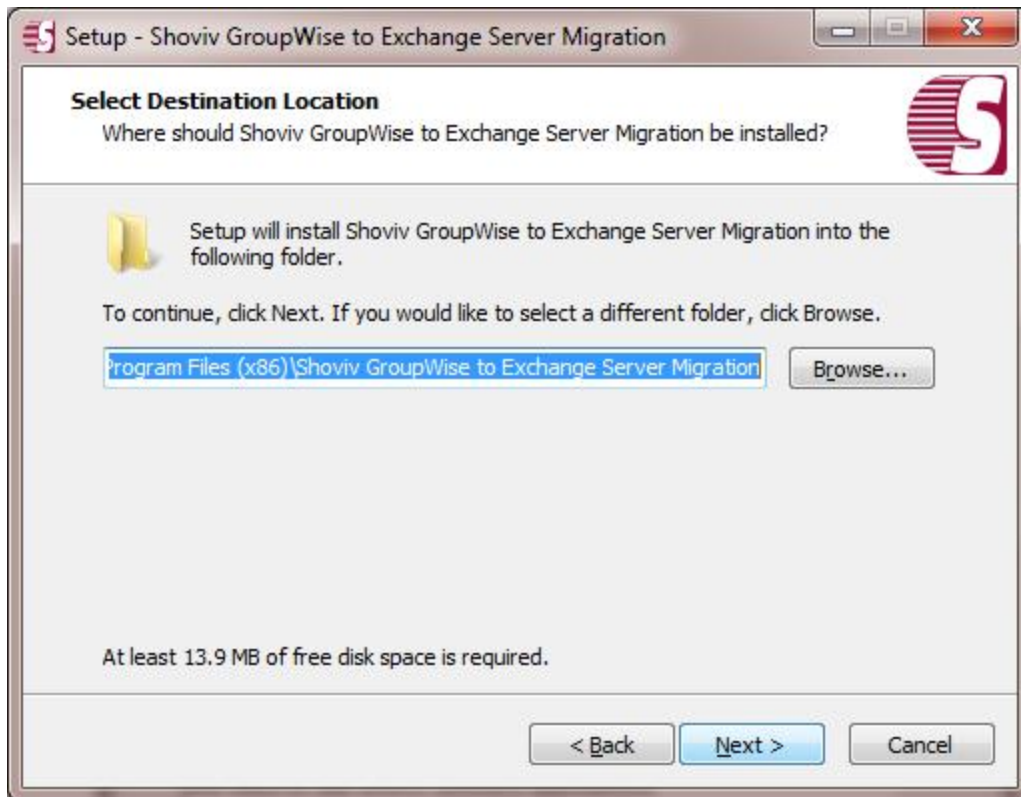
Setup - Shoviv GroupWise to Exchange Server Migration

Select Destination Location
Where should Shoviv GroupWise to Exchange Server Migration be installed?

Setup will install Shoviv GroupWise to Exchange Server Migration into the following folder.

To continue, click Next. If you would like to select a different folder, click Browse.

Program Files (x86)\Shoviv GroupWise to Exchange Server Migration

Browse...

At least 13.9 MB of free disk space is required.

< Back

Next >

Cancel